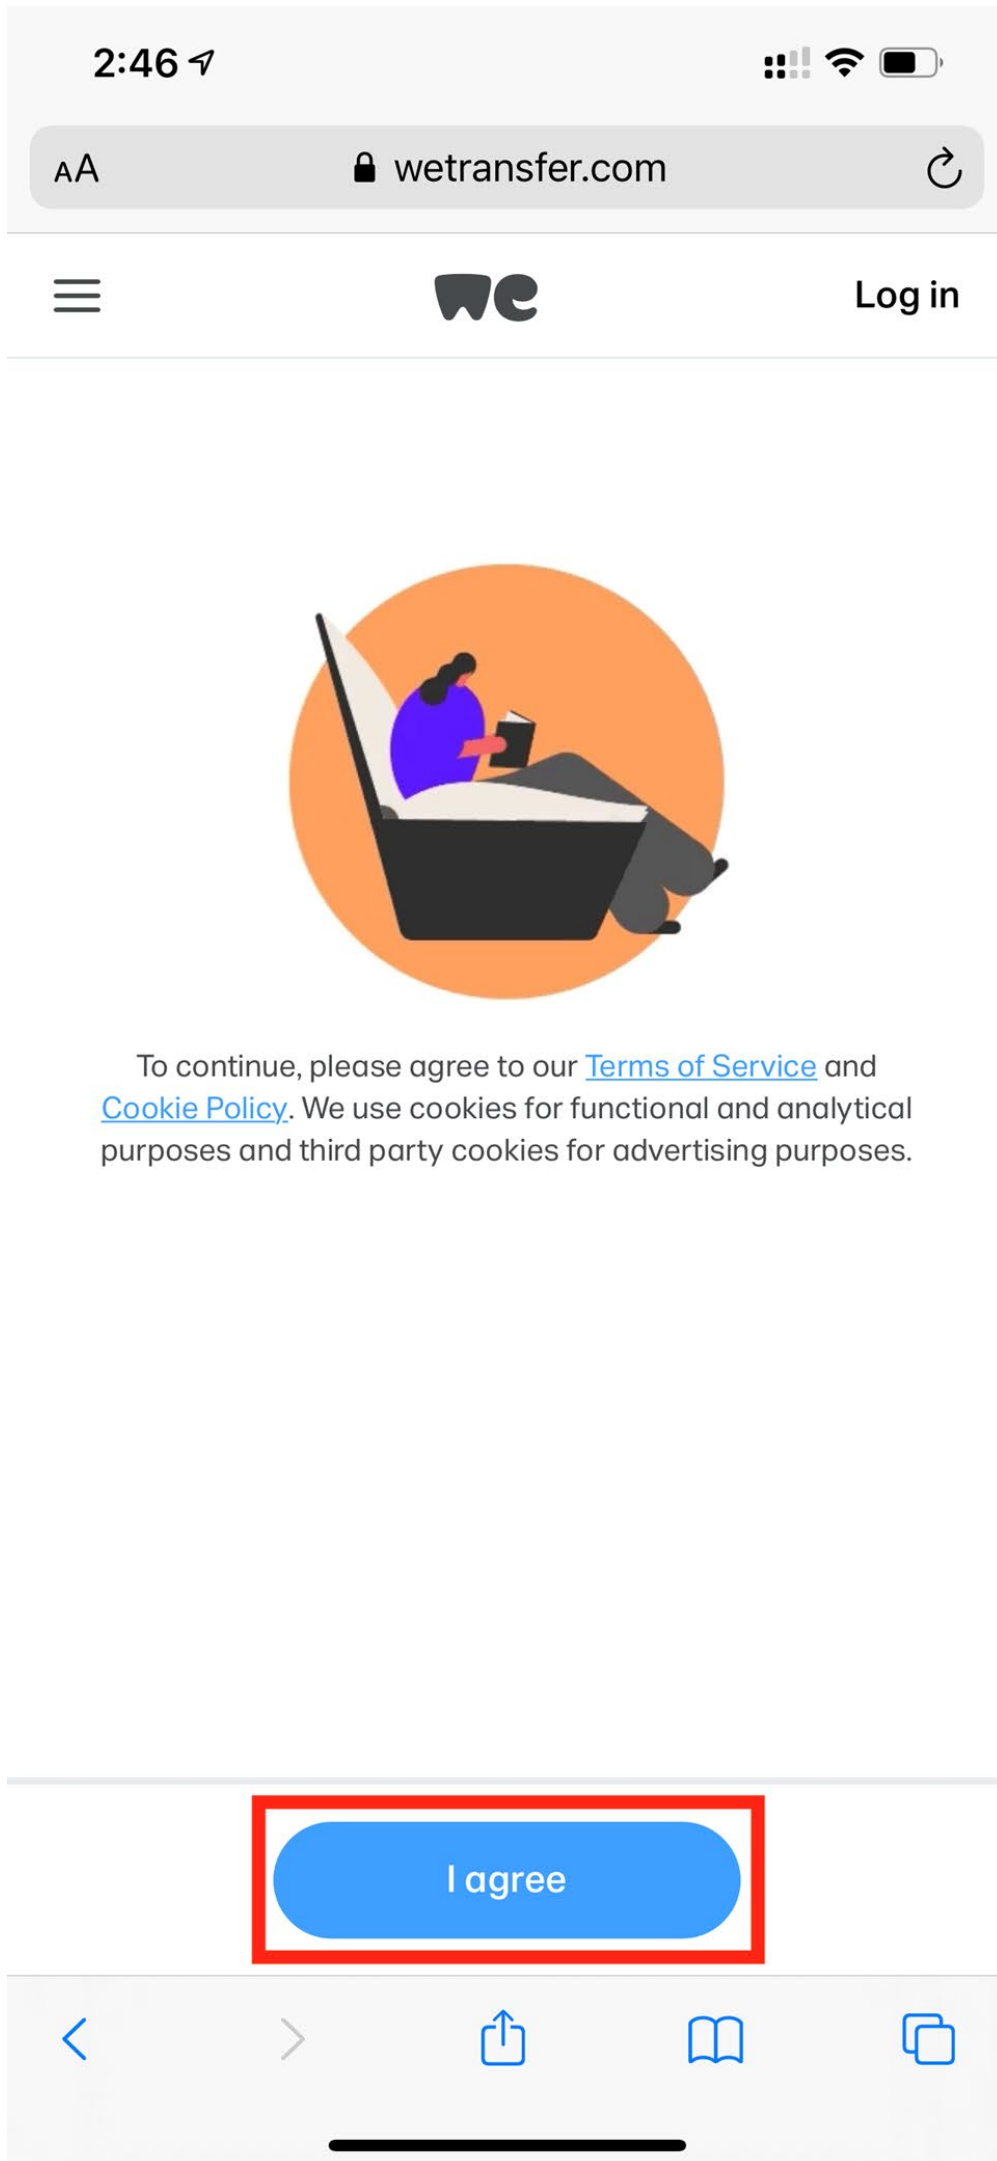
2:46

AA wetransfer.com

we

Log in

To continue, please agree to our Terms of Service and Cookie Policy. We use cookies for functional and analytical purposes and third party cookies for advertising purposes.

I agree